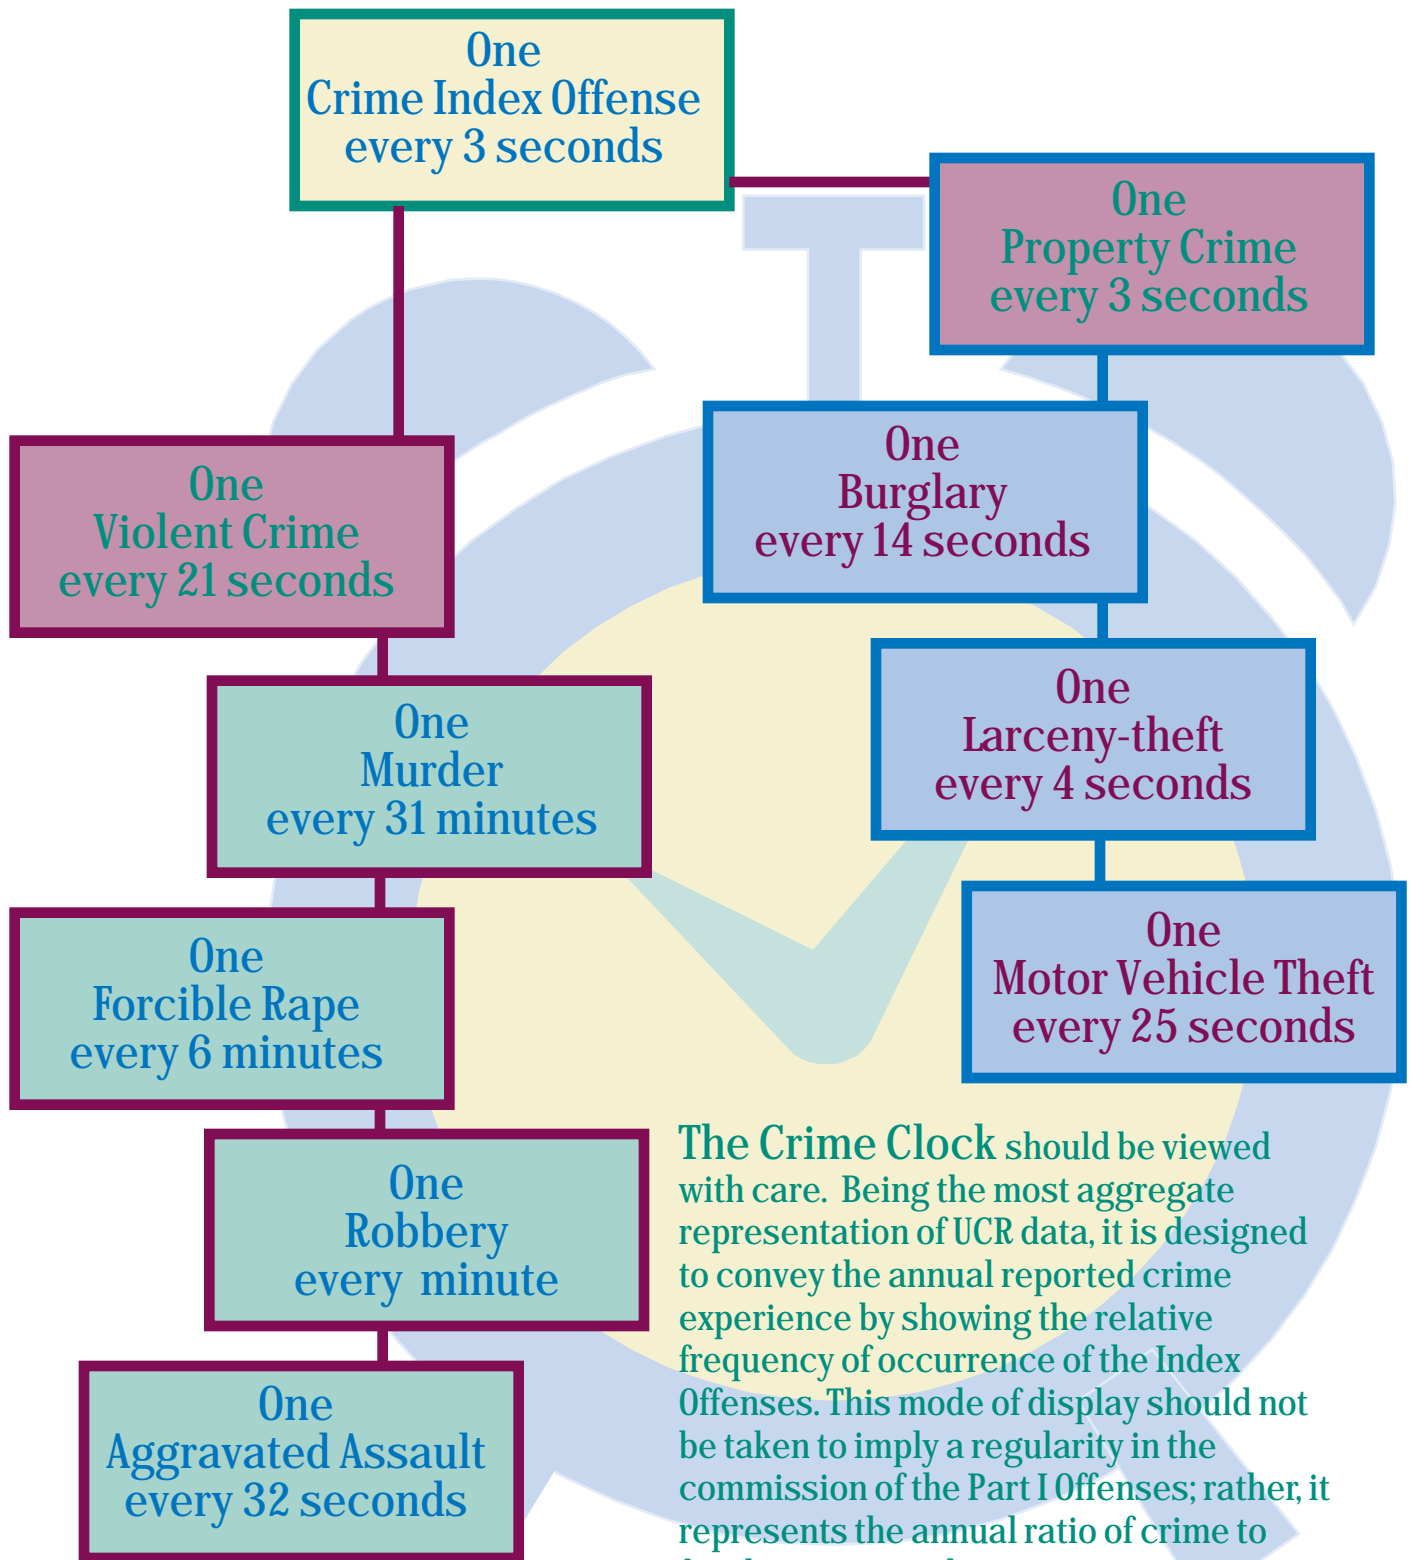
One
Crime Index Offense
every 3 seconds

One
Property Crime
every 3 seconds

One
Burglary
every 14 seconds

One
Larceny-theft
every 4 seconds

One
Motor Vehicle Theft
every 25 seconds

One
Violent Crime
every 21 seconds

One
Murder
every 31 minutes

One
Forcible Rape
every 6 minutes

One
Robbery
every minute

One
Aggravated Assault
every 32 seconds

The Crime Clock should be viewed with care. Being the most aggregate representation of UCR data, it is designed to convey the annual reported crime experience by showing the relative frequency of occurrence of the Index Offenses. This mode of display should not be taken to imply a regularity in the commission of the Part I Offenses; rather, it represents the annual ratio of crime to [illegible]